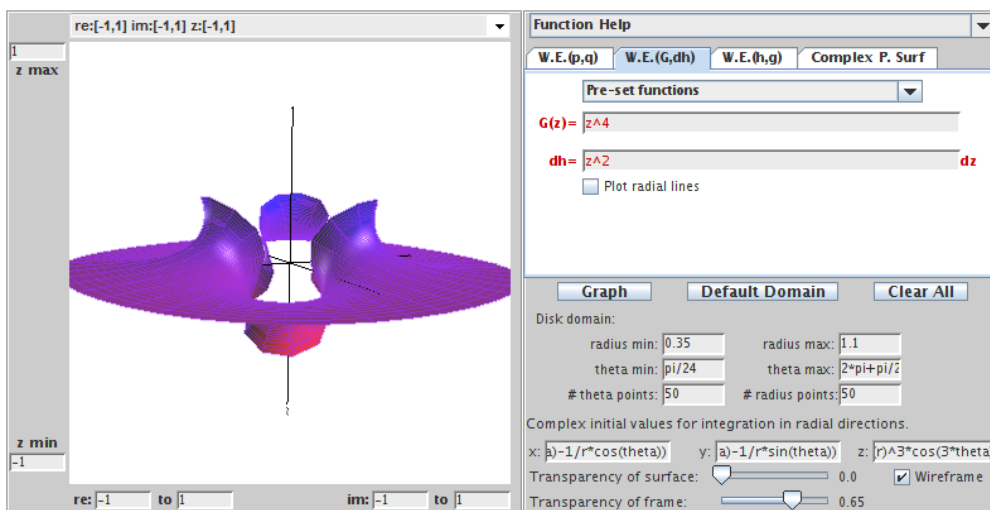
re:[-1,1] im:[-1,1] z:[-1,1]

1
z max

z min
-1

re: -1 to 1 im: -1 to 1

Function Help

W.E.(p,q) W.E.(G,dh) W.E.(h,g) Complex P. Surf

Pre-set functions

G(z)= z^4

dh= z^2 dz

Plot radial lines

Graph Default Domain Clear All

Disk domain:

radius min: 0.35 radius max: 1.1

theta min: pi/24 theta max: 2*pi+pi/2

# theta points: 50 # radius points: 50

Complex initial values for integration in radial directions.

x: a)-1/r*cos(theta)) y: a)-1/r*sin(theta)) z: r)^3*cos(3*theta

Transparency of surface: 0.0 ✔ Wireframe

Transparency of frame: 0.65